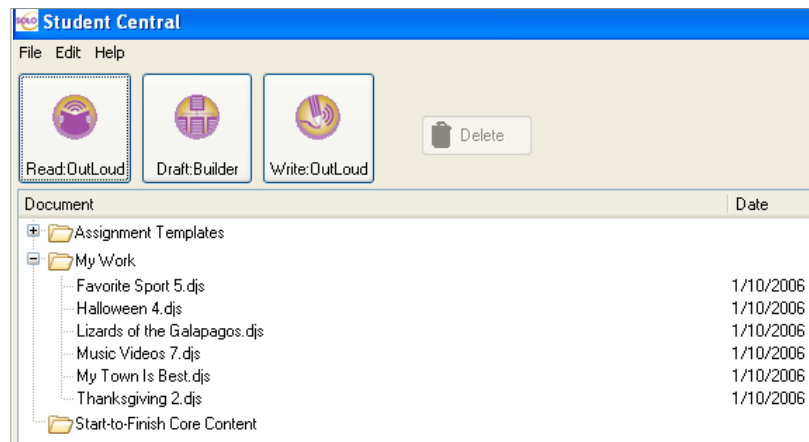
SOLO Student Central

File Edit Help

Read:OutLoud

Draft:Builder

Write:OutLoud

Delete

| Document | Date |
|---|---|
| Assignment Templates | |
| My Work | |
| Favorite Sport 5.djs | 1/10/2006 |
| Halloween 4.djs | 1/10/2006 |
| Lizards of the Galapagos.djs | 1/10/2006 |
| Music Videos 7.djs | 1/10/2006 |
| My Town Is Best.djs | 1/10/2006 |
| Thanksgiving 2.djs | 1/10/2006 |
| Start-to-Finish Core Content | |